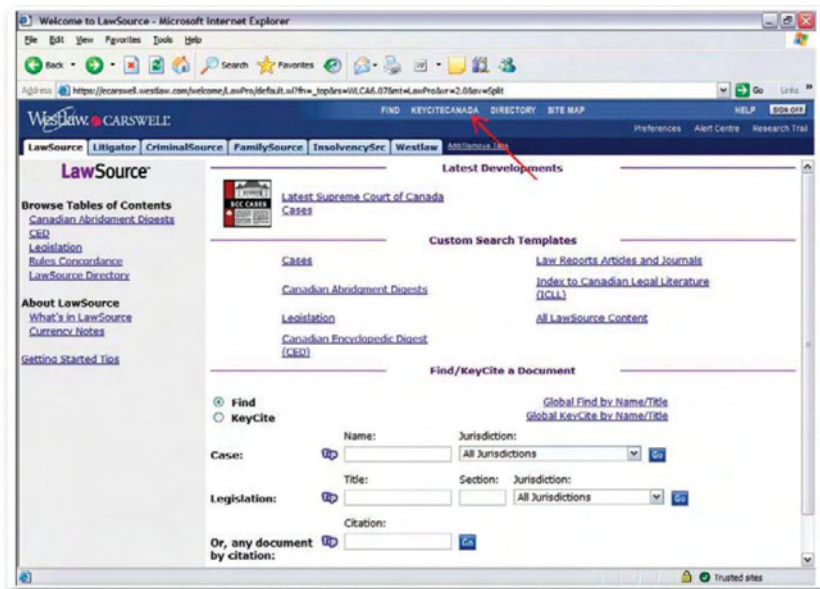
Welcome to LawSource - Microsoft Internet Explorer

File Edit View Favorites Tools Help

Back Search Favorites

Address https://ecarswell.westlaw.com/welcome/LawPro/default.wl?fn=_top&rs=WLCA6.07&mt=LawPro&vr=2.0&sv=Split

Go Links

Westlaw CARSWELL

FIND KEYCITECANADA DIRECTORY SITE MAP

HELP SIGN OFF

Preferences Alert Centre Research Trail

LawSource Litigator CriminalSource FamilySource InsolvencySrc Westlaw Add/Remove Tabs

LawSource

Browse Tables of Contents
Canadian Abridgment Digests
CED
Legislation
Rules Concordance
LawSource Directory

About LawSource
What's in LawSource
Currency Notes

Getting Started Tips

Latest Developments

SCC CASES

Latest Supreme Court of Canada Cases

Custom Search Templates

Cases

Law Reports Articles and Journals

Canadian Abridgment Digests

Index to Canadian Legal Literature (ICLL)

Legislation

All LawSource Content

Canadian Encyclopedic Digest (CED)

Find/KeyCite a Document

Find
KeyCite

Global Find by Name/Title
Global KeyCite by Name/Title

Case:

Name:

Jurisdiction:

All Jurisdictions

Go

Legislation:

Title:

Section:

Jurisdiction:

All Jurisdictions

Go

Or, any document by citation:

Citation:

Go

Trusted sites